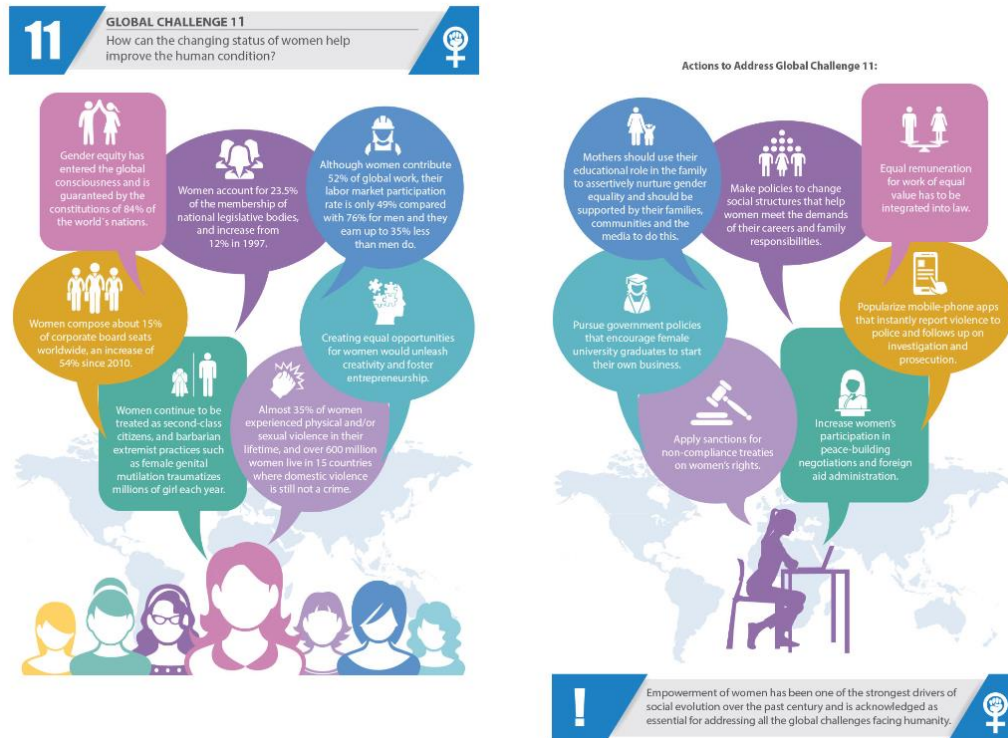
11

GLOBAL CHALLENGE 11

How can the changing status of women help improve the human condition?

Gender equity has entered the global consciousness and is guaranteed by the constitutions of 84% of the world's nations.

Women account for 23.5% of the membership of national legislative bodies, and increase from 12% in 1997.

Although women contribute 52% of global work, their labor market participation rate is only 49% compared with 76% for men and they earn up to 35% less than men do.

Women compose about 15% of corporate board seats worldwide, an increase of 54% since 2010.

Creating equal opportunities for women would unleash creativity and foster entrepreneurship.

Women continue to be treated as second-class citizens, and barbarian extremist practices such as female genital mutilation traumatizes millions of girl each year.

Almost 35% of women experienced physical and/or sexual violence in their lifetime, and over 600 million women live in 15 countries where domestic violence is still not a crime.

Actions to Address Global Challenge 11:

Mothers should use their educational role in the family to assertively nurture gender equality and should be supported by their families, communities and the media to do this.

Make policies to change social structures that help women meet the demands of their careers and family responsibilities.

Equal remuneration for work of equal value has to be integrated into law.

Popularize mobile-phone apps that instantly report violence to police and follows up on investigation and prosecution.

Pursue government policies that encourage female university graduates to start their own business.

Apply sanctions for non-compliance treaties on women's rights.

Increase women's participation in peace-building negotiations and foreign aid administration.

!

Empowerment of women has been one of the strongest drivers of social evolution over the past century and is acknowledged as essential for addressing all the global challenges facing humanity.